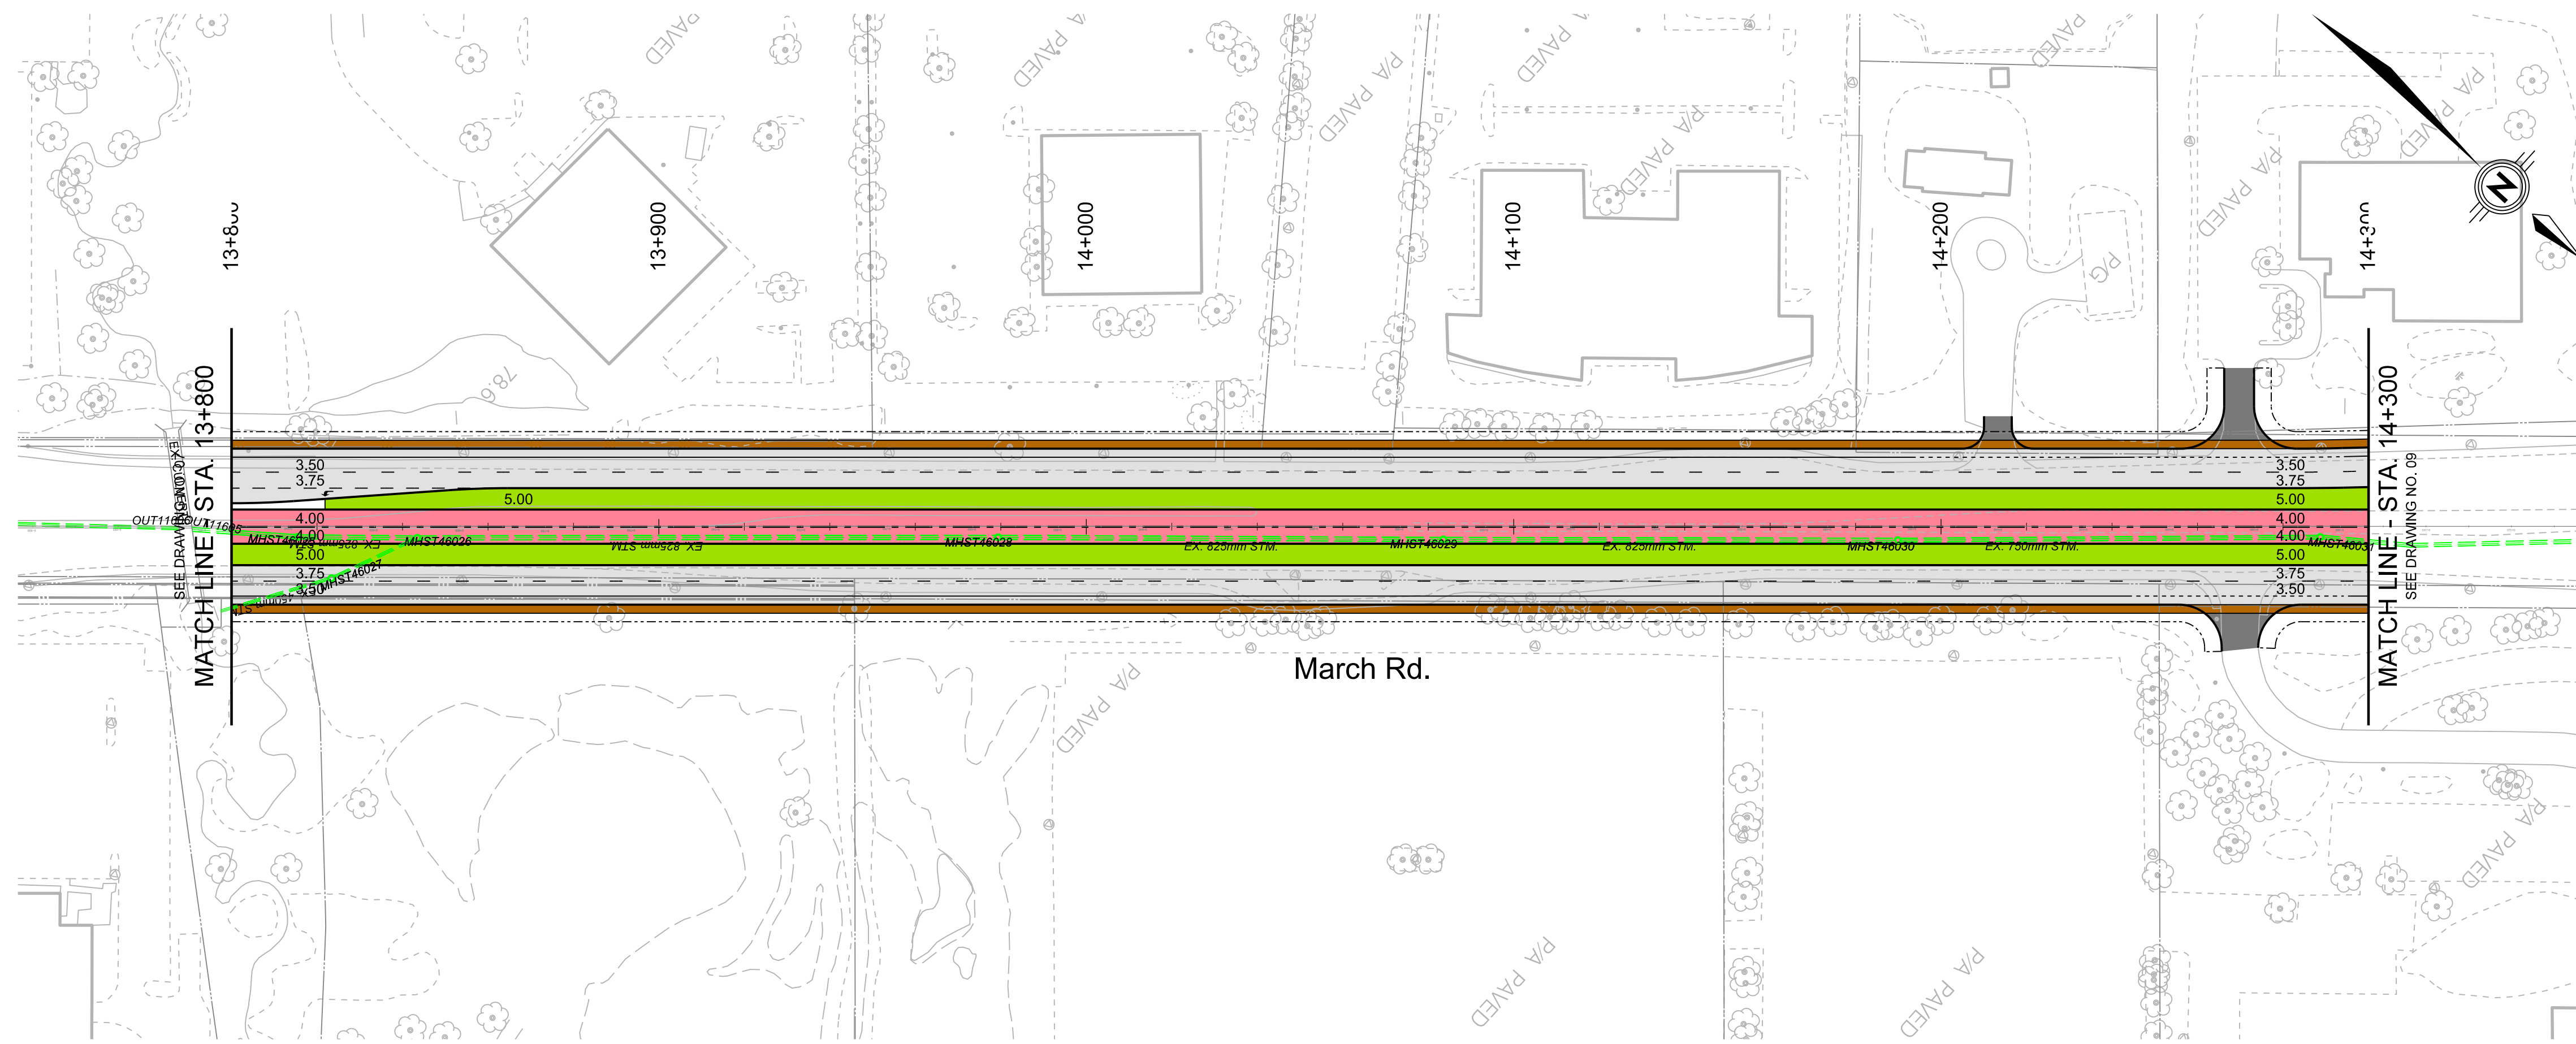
13+800
13+900
14+000
14+100
14+200
14+300

P/A PAVED
P/A PAVED
P/A PAVED
P/A PAVED
P/A PAVED
P/A PAVED
P/A PAVED
P/A PAVED
P/G
78.6

MATCH LINE - STA. 13+800
SEE DRAWING NO. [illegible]

3.50
3.75
5.00
4.00
4.00
5.00
3.75
3.50

OUT11605
MHST46025
EX. 825mm STM
MHST46026
MHST46027
EX. 825mm STM
MHST46028
EX. 825mm STM.
MHST46029
EX. 825mm STM.
MHST46030
EX. 750mm STM.
MHST46031

3.50
3.75
5.00
4.00
4.00
5.00
3.75
3.50

MATCH LINE - STA. 14+300
SEE DRAWING NO. 09

March Rd.

P/A PAVED
P/A PAVED
P/A PAVED
P/A PAVED